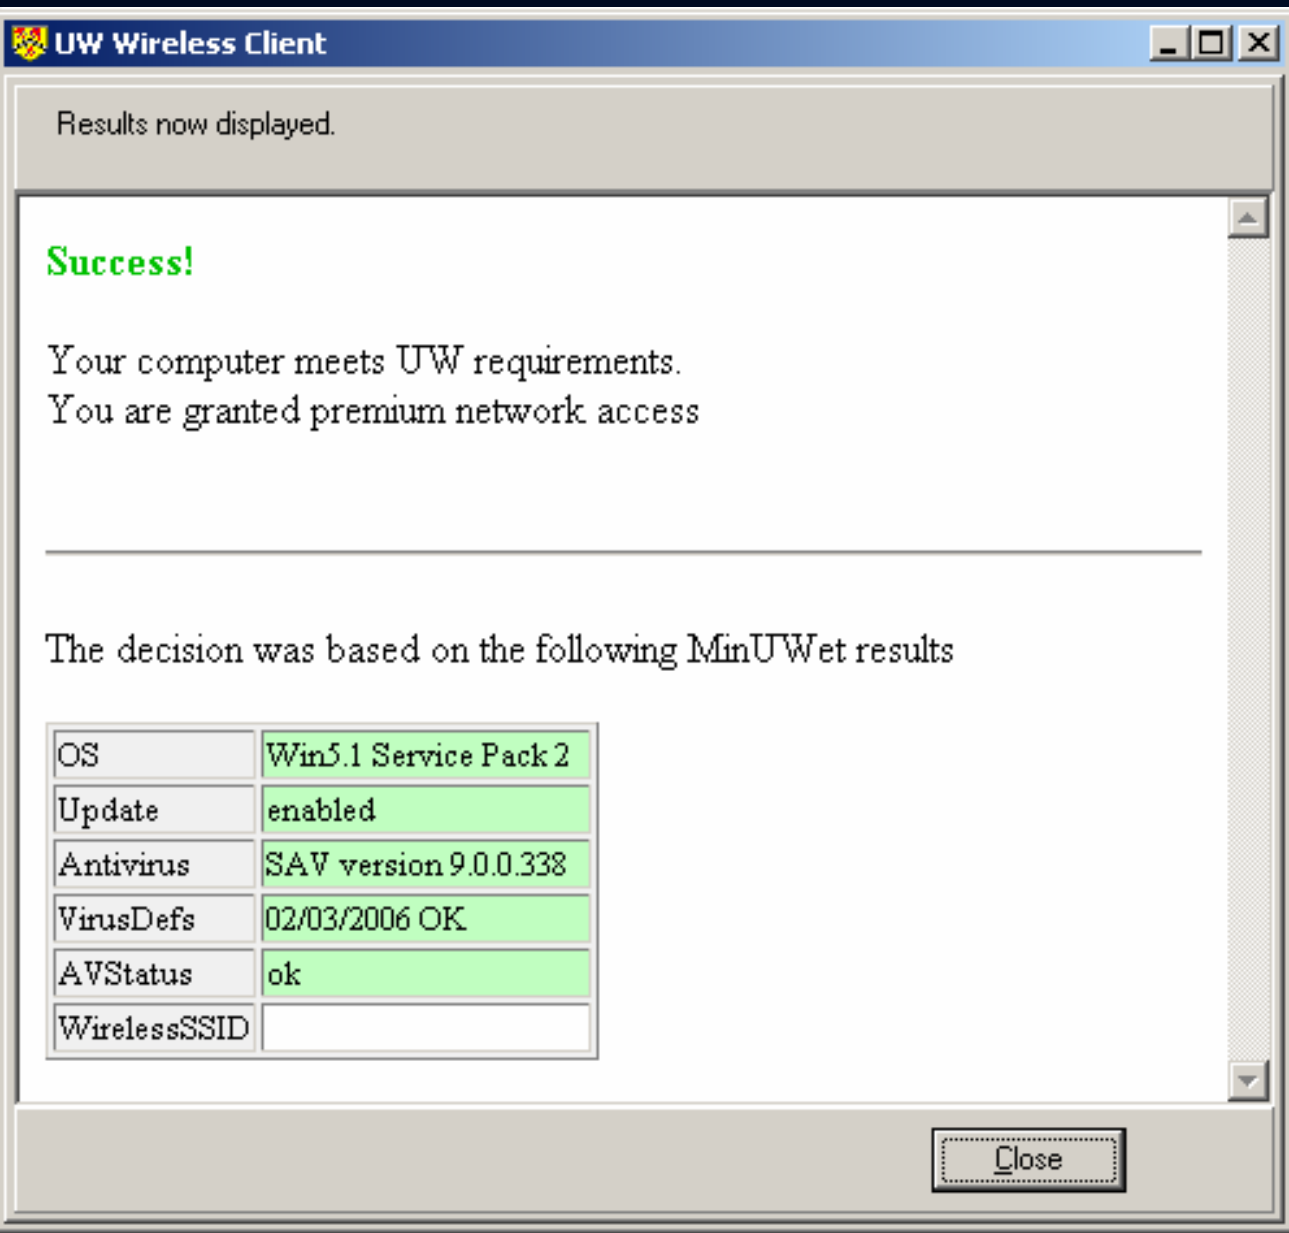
UW Wireless Client

Results now displayed.

Success!

Your computer meets UW requirements.
You are granted premium network access

The decision was based on the following MinUWet results

| | |
|---|---|
| OS | Win5.1 Service Pack 2 |
| Update | enabled |
| Antivirus | SAV version 9.0.0.338 |
| VirusDefs | 02/03/2006 OK |
| AVStatus | ok |
| WirelessSSID | |

Close